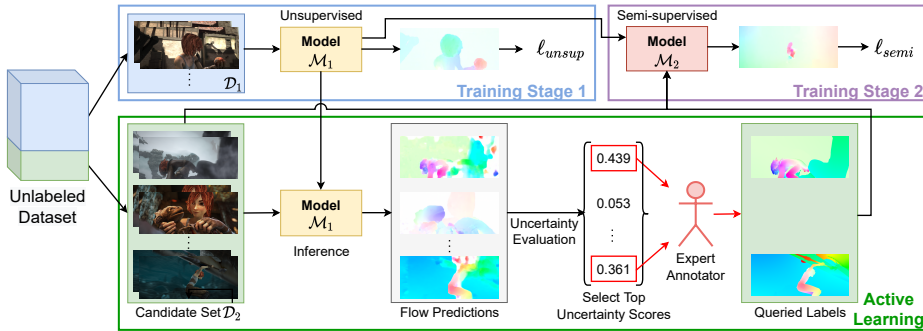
Unsupervised

$\vdots$

$\mathcal{D}_1$

Model $\mathcal{M}_1$

$\ell_{unsup}$

Training Stage 1

Semi-supervised

Model $\mathcal{M}_2$

$\ell_{semi}$

Training Stage 2

Unlabeled Dataset

$\vdots$

Candidate Set $\mathcal{D}_2$

Model $\mathcal{M}_1$

Inference

$\vdots$

Flow Predictions

Uncertainty Evaluation

0.439

0.053

$\vdots$

0.361

Select Top Uncertainty Scores

Expert Annotator

Queried Labels

Active Learning